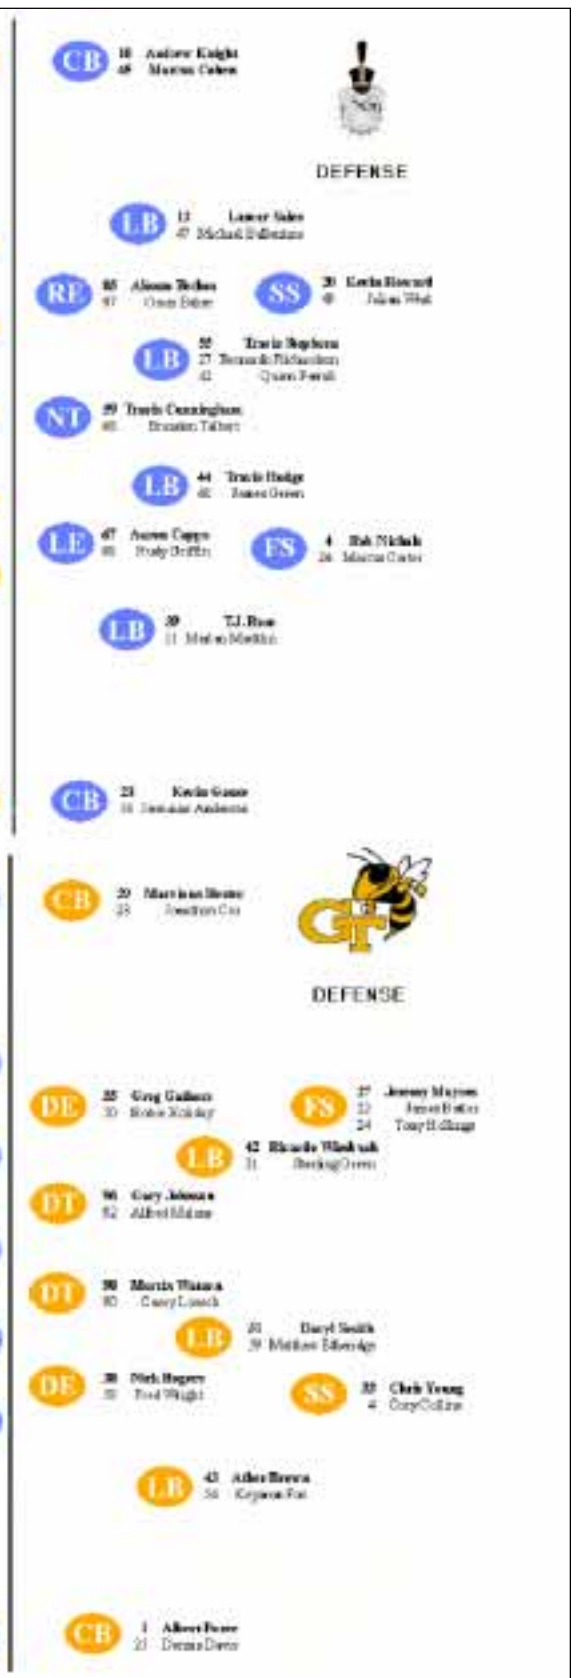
CB 18 Andrew Knight
48 Marcus Cohen

DEFENSE

LB 13 Lamar Sales
47 Michael Bellantuono

RE 85 Alonzo Bolton
97 Omar Baker

SS 20 Kevin Howard
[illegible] Julian West

LB 55 Travis Stephens
27 Bernardo Richardson
42 Quinn Ferrell

NT 39 Travis Cunningham
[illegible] Brandon Talbert

LB 44 Travis Hodge
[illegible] James Green

LE 47 Aaron Capps
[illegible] Rudy Griffin

FS 4 Rob Nichols
26 Marcus Carter

LB 30 T.J. Ross
11 Marlon Martin

CB 23 Kevin Gunn
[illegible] Jermaine Anderson

CB 20 Marvious Hester
23 Jonathan Cox

GT

DEFENSE

DE 55 Greg Gathers
30 Robert Holiday

FS 27 Jeremy Mayes
22 Jamal Butler
24 Tony Hollings

LB 42 Ricardo Wimbush
31 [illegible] Green

DT 96 Gary Johnson
92 Alfred Malone

DT 90 Martin Watson
80 Casey Loesch

LB 31 Daryl Smith
39 Matthew Etheridge

DE 38 Nick Rogers
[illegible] Fred Wright

SS 33 Chris Young
4 Gary Collins

LB 43 Allen Brown
34 Keyaron Fox

CB 1 Albert Poree
21 Dennis Davis